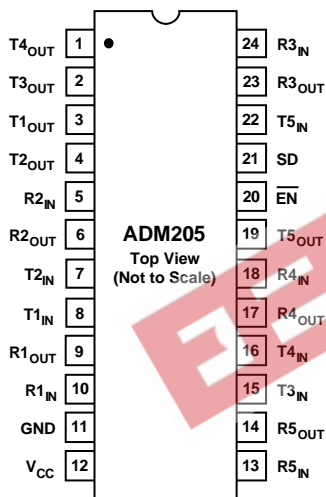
$T4_{OUT}$ 1
$T3_{OUT}$ 2
$T1_{OUT}$ 3
$T2_{OUT}$ 4
$R2_{IN}$ 5
$R2_{OUT}$ 6
$T2_{IN}$ 7
$T1_{IN}$ 8
$R1_{OUT}$ 9
$R1_{IN}$ 10
GND 11
$V_{CC}$ 12

ADM205
Top View
(Not to Scale)

24 $R3_{IN}$
23 $R3_{OUT}$
22 $T5_{IN}$
21 SD
20 $\overline{EN}$
19 $T5_{OUT}$
18 $R4_{IN}$
17 $R4_{OUT}$
16 $T4_{IN}$
15 $T3_{IN}$
14 $R5_{OUT}$
13 $R5_{IN}$